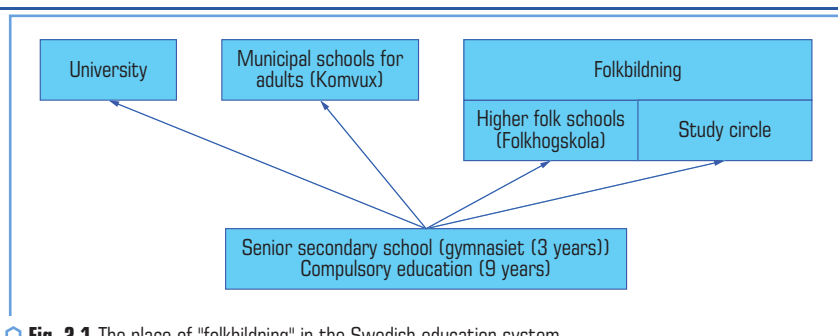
University

Municipal schools for adults (Komvux)

Folkbildning

Higher folk schools (Folkhogskola)

Study circle

Senior secondary school (gymnasiet (3 years))
Compulsory education (9 years)

Fig. 2.1 The place of "folkbildning" in the Swedish education system